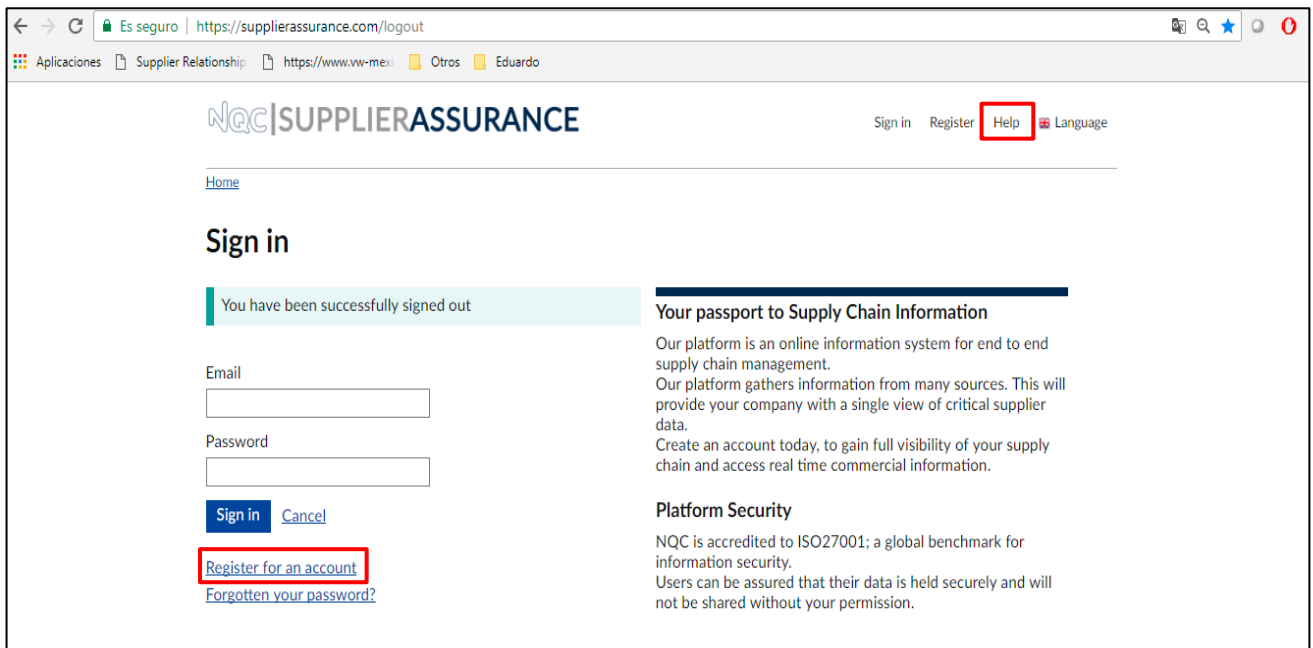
Es seguro | https://supplierassurance.com/logout

Aplicaciones Supplier Relationship https://www.vw-mexi Otros Eduardo

NQC|SUPPLIERASSURANCE

Sign in Register Help Language

Home

Sign in

You have been successfully signed out

Email

Password

Sign in Cancel

Register for an account
Forgotten your password?

Your passport to Supply Chain Information

Our platform is an online information system for end to end supply chain management.
Our platform gathers information from many sources. This will provide your company with a single view of critical supplier data.
Create an account today, to gain full visibility of your supply chain and access real time commercial information.

Platform Security

NQC is accredited to ISO27001; a global benchmark for information security.
Users can be assured that their data is held securely and will not be shared without your permission.